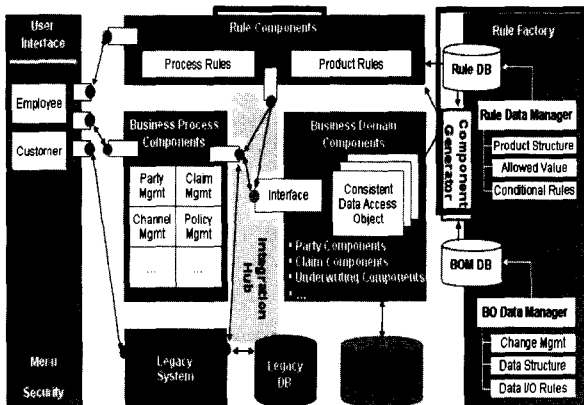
User Interface

Employee

Customer

Menu

Security

Rule Components

Process Rules

Product Rules

Business Process Components

| Party Mgmt | Claim Mgmt |
|---|---|
| Channel Mgmt | Policy Mgmt |
| ... | ... |

Interface

Integration Hub

Business Domain Components

Consistent Data Access Object

• Party Components
• Claim Components
• Underwriting Components
• ...

Legacy System

Legacy DB

Rule Factory

Rule DB

Component Generator

Rule Data Manager

Product Structure

Allowed Value

Conditional Rules

BOM DB

BO Data Manager

Change Mgmt

Data Structure

Data I/O Rules